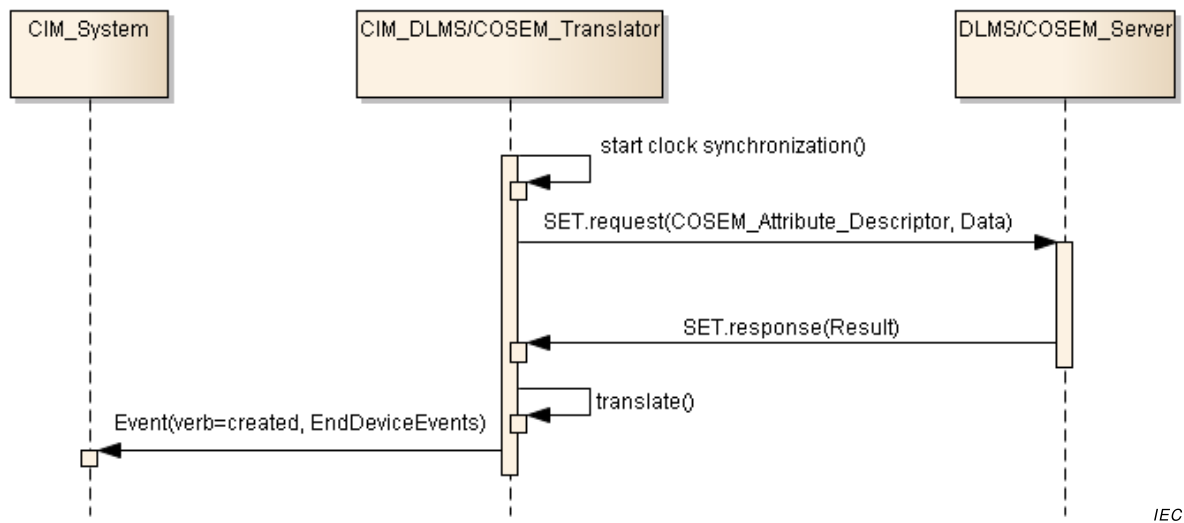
CIM_System

CIM_DLMS/COSEM_Translator

DLMS/COSEM_Server

start clock synchronization()

SET.request(COSEM_Attribute_Descriptor, Data)

SET.response(Result)

translate()

Event(verb=created, EndDeviceEvents)

IEC